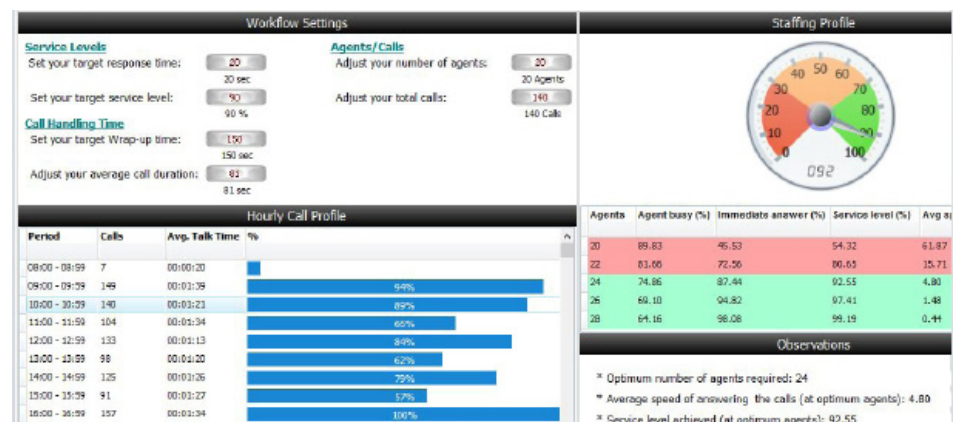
Workflow Settings

Service Levels

Set your target response time: 20
20 sec

Set your target service level: 90
90 %

Call Handling Time

Set your target Wrap-up time: 150
150 sec

Adjust your average call duration: 81
81 sec

Agents/Calls

Adjust your number of agents: 20
20 Agents

Adjust your total calls: 140
140 Calls

Staffing Profile

0 10 20 30 40 50 60 70 80 90 100
092

| Agents | Agent busy (%) | Immediate answer (%) | Service level (%) | Avg a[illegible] |
|---|---|---|---|---|
| 20 | 89.83 | 45.53 | 54.32 | 61.87 |
| 22 | 81.66 | 72.56 | 80.65 | 15.71 |
| 24 | 74.86 | 87.44 | 92.55 | 4.80 |
| 26 | 69.10 | 94.82 | 97.41 | 1.48 |
| 28 | 64.16 | 98.08 | 99.19 | 0.44 |

Hourly Call Profile

| Period | Calls | Avg. Talk Time | % |
|---|---|---|---|
| 08:00 - 08:59 | 7 | 00:00:20 | |
| 09:00 - 09:59 | 149 | 00:01:39 | 94% |
| 10:00 - 10:59 | 140 | 00:01:21 | 89% |
| 11:00 - 11:59 | 104 | 00:01:34 | 66% |
| 12:00 - 12:59 | 133 | 00:01:13 | 84% |
| 13:00 - 13:59 | 98 | 00:01:20 | 62% |
| 14:00 - 14:59 | 125 | 00:01:26 | 79% |
| 15:00 - 15:59 | 91 | 00:01:27 | 57% |
| 16:00 - 16:59 | 157 | 00:01:34 | 100% |

Observations

* Optimum number of agents required: 24
* Average speed of answering the calls (at optimum agents): 4.80
* Service level achieved (at optimum agents): 92.55